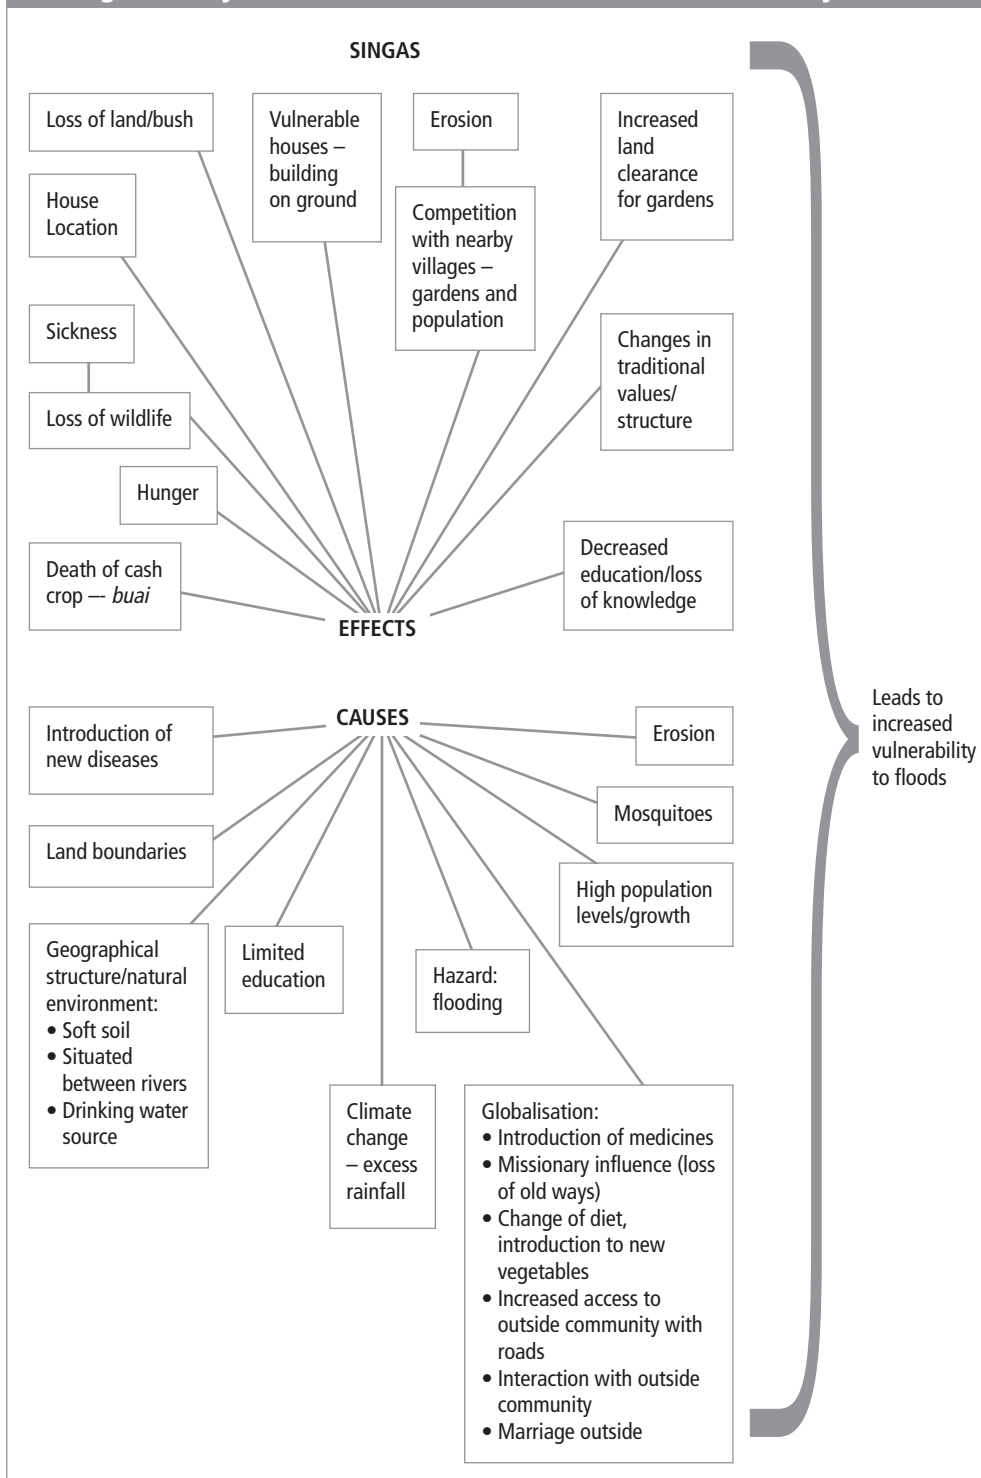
SINGAS

Loss of land/bush

Vulnerable houses – building on ground

Erosion

Competition with nearby villages – gardens and population

Increased land clearance for gardens

House Location

Sickness

Loss of wildlife

Changes in traditional values/ structure

Hunger

Death of cash crop –- *buai*

Decreased education/loss of knowledge

EFFECTS

CAUSES

Introduction of new diseases

Erosion

Mosquitoes

Land boundaries

High population levels/growth

Geographical structure/natural environment:
• Soft soil
• Situated between rivers
• Drinking water source

Limited education

Hazard: flooding

Climate change – excess rainfall

Globalisation:
• Introduction of medicines
• Missionary influence (loss of old ways)
• Change of diet, introduction to new vegetables
• Increased access to outside community with roads
• Interaction with outside community
• Marriage outside

Leads to increased vulnerability to floods